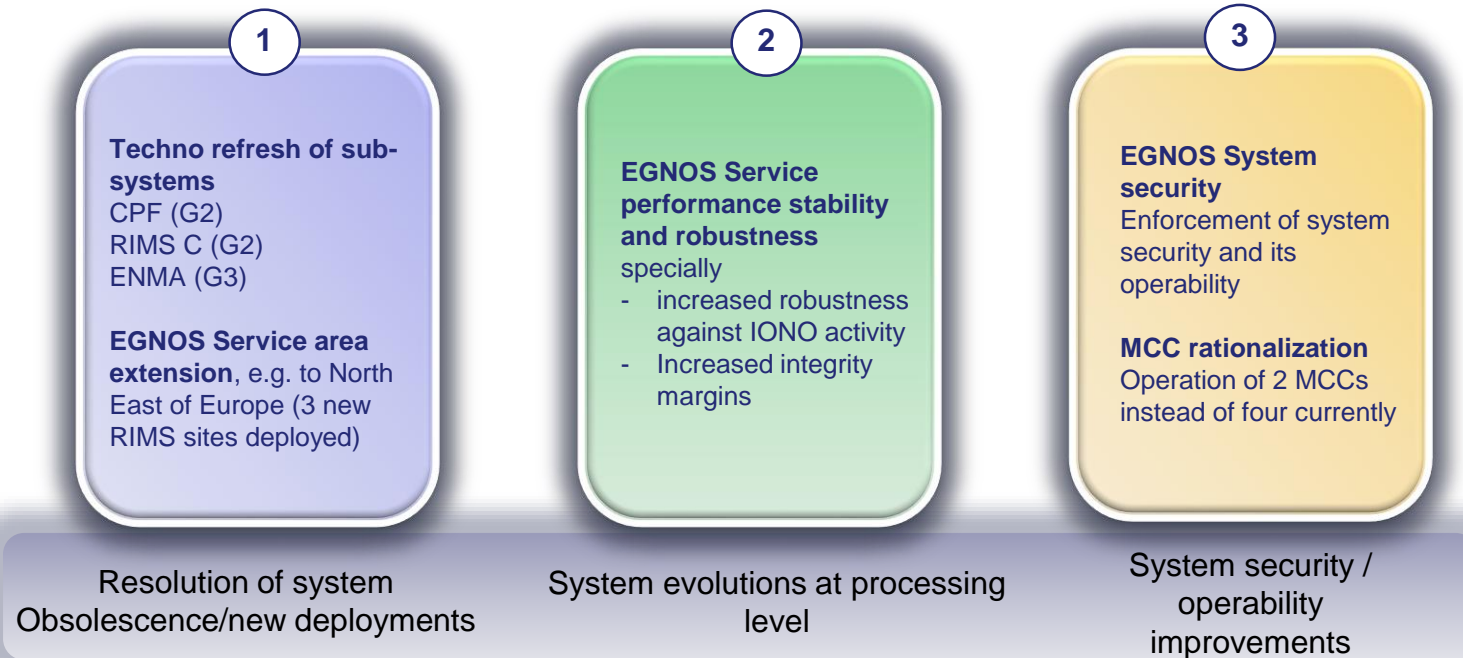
1

Techno refresh of subsystems
CPF (G2)
RIMS C (G2)
ENMA (G3)

EGNOS Service area extension, e.g. to North East of Europe (3 new RIMS sites deployed)

2

EGNOS Service performance stability and robustness
specially
- increased robustness against IONO activity
- Increased integrity margins

3

EGNOS System security
Enforcement of system security and its operability

MCC rationalization
Operation of 2 MCCs instead of four currently

Resolution of system Obsolescence/new deployments

System evolutions at processing level

System security / operability improvements